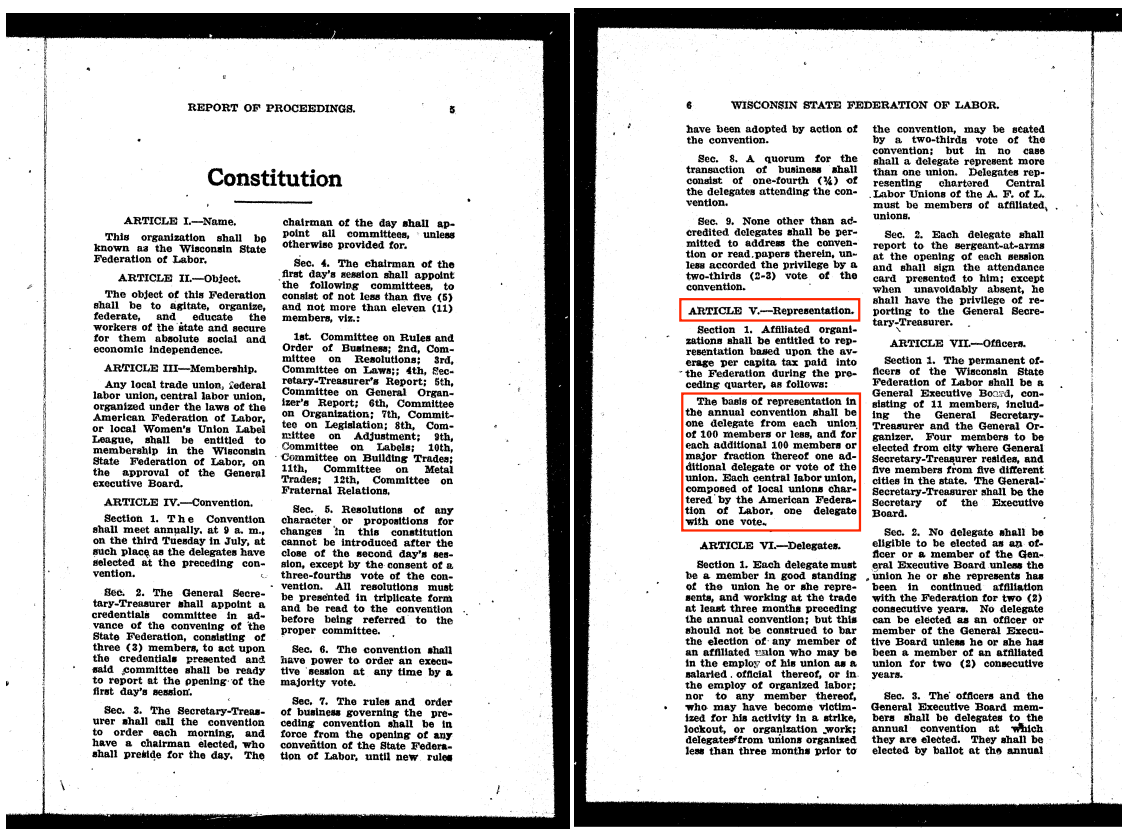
REPORT OF PROCEEDINGS. 5

Constitution

ARTICLE I.—Name.

This organization shall be known as the Wisconsin State Federation of Labor.

ARTICLE II.—Object.

The object of this Federation shall be to agitate, organize, federate, and educate the workers of the state and secure for them absolute social and economic independence.

ARTICLE III—Membership.

Any local trade union, federal labor union, central labor union, organized under the laws of the American Federation of Labor, or local Women's Union Label League, shall be entitled to membership in the Wisconsin State Federation of Labor, on the approval of the General executive Board.

ARTICLE IV.—Convention.

Section 1. The Convention shall meet annually, at 9 a. m., on the third Tuesday in July, at such place as the delegates have selected at the preceding convention.

Sec. 2. The General Secretary-Treasurer shall appoint a credentials committee in advance of the convening of the State Federation, consisting of three (3) members, to act upon the credentials presented and said committee shall be ready to report at the opening of the first day's session.

Sec. 3. The Secretary-Treasurer shall call the convention to order each morning, and have a chairman elected, who shall preside for the day. The chairman of the day shall appoint all committees, unless otherwise provided for.

Sec. 4. The chairman of the first day's session shall appoint the following committees, to consist of not less than five (5) and not more than eleven (11) members, viz.:

1st. Committee on Rules and Order of Business; 2nd, Committee on Resolutions; 3rd, Committee on Laws;; 4th, Secretary-Treasurer's Report; 5th, Committee on General Organizer's Report; 6th, Committee on Organization; 7th, Committee on Legislation; 8th, Committee on Adjustment; 9th, Committee on Labels; 10th, Committee on Building Trades; 11th, Committee on Metal Trades; 12th, Committee on Fraternal Relations.

Sec. 5. Resolutions of any character or propositions for changes in this constitution cannot be introduced after the close of the second day's session, except by the consent of a three-fourths vote of the convention. All resolutions must be presented in triplicate form and be read to the convention before being referred to the proper committee.

Sec. 6. The convention shall have power to order an executive session at any time by a majority vote.

Sec. 7. The rules and order of business governing the preceding convention shall be in force from the opening of any convention of the State Federation of Labor, until new rules

6 WISCONSIN STATE FEDERATION OF LABOR.

have been adopted by action of the convention.

Sec. 8. A quorum for the transaction of business shall consist of one-fourth (¼) of the delegates attending the convention.

Sec. 9. None other than accredited delegates shall be permitted to address the convention or read papers therein, unless accorded the privilege by a two-thirds (2-3) vote of the convention.

ARTICLE V.—Representation.

Section 1. Affiliated organizations shall be entitled to representation based upon the average per capita tax paid into the Federation during the preceding quarter, as follows:

The basis of representation in the annual convention shall be one delegate from each union of 100 members or less, and for each additional 100 members or major fraction thereof one additional delegate or vote of the union. Each central labor union, composed of local unions chartered by the American Federation of Labor, one delegate with one vote.

ARTICLE VI.—Delegates.

Section 1. Each delegate must be a member in good standing of the union he or she represents, and working at the trade at least three months preceding the annual convention; but this should not be construed to bar the election of any member of an affiliated union who may be in the employ of his union as a salaried official thereof, or in the employ of organized labor; nor to any member thereof, who may have become victimized for his activity in a strike, lockout, or organization work; delegates from unions organized less than three months prior to the convention, may be seated by a two-thirds vote of the convention; but in no case shall a delegate represent more than one union. Delegates representing chartered Central Labor Unions of the A. F. of L. must be members of affiliated unions.

Sec. 2. Each delegate shall report to the sergeant-at-arms at the opening of each session and shall sign the attendance card presented to him; except when unavoidably absent, he shall have the privilege of reporting to the General Secretary-Treasurer.

ARTICLE VII.—Officers.

Section 1. The permanent officers of the Wisconsin State Federation of Labor shall be a General Executive Board, consisting of 11 members, including the General Secretary-Treasurer and the General Organizer. Four members to be elected from city where General Secretary-Treasurer resides, and five members from five different cities in the state. The General-Secretary-Treasurer shall be the Secretary of the Executive Board.

Sec. 2. No delegate shall be eligible to be elected as an officer or a member of the General Executive Board unless the union he or she represents has been in continued affiliation with the Federation for two (2) consecutive years. No delegate can be elected as an officer or member of the General Executive Board unless he or she has been a member of an affiliated union for two (2) consecutive years.

Sec. 3. The officers and the General Executive Board members shall be delegates to the annual convention at which they are elected. They shall be elected by ballot at the annual